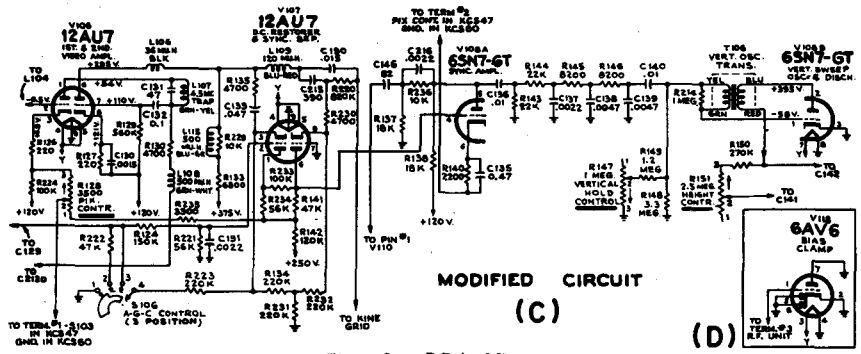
V106
12AU7
1ST. & 2ND. VIDEO AMPL.
+105 V.

V107
12AU7
D.C. RESTORER & SYNC. SEP.

TO TERM #2 PIX CONT. IN KCS47 GND. IN KCS60

V108A
6SN7-GT
SYNC. AMPL.

T106
VERT. OSC. TRANS.

V108B
6SN7-GT
VERT. SWEEP OSC. & DISCH.

TO L104
-2.5V.
+5.4V.
+110V.
L106 36 MH. BLK
C131 47
L107 4.5MC TRAP GRN-YEL
C132 .01
R126 220
R129 560K
R127 220
C130 .0015
R224 100K
R128 2500 PIX CONTR.
+120V.
+120V.
R130 4700
L115 500 MH. BLU-BLK
R228 10K
L108 500 MH. GRN-WHT
R133 6800
R135 4700
C133 .047
L109 120 MH. BLU-RED
C190 .015
C215 390
R220 680K
R221 4700
R235 3900
+375V.
R233 100K
R234 56K
R141 47K
R142 120K
+250V.
R221 56K
C191 .0022
R124 150K
R222 47K
TO C129
TO C213B
R223 220K
R134 220K
R231 220K
R232 220K
S106 A-G-C CONTROL (3 POSITION)
TO TERM #1-S103 IN KCS47 GND. IN KCS60
TO KINE GRID
C146 82
C216 .0022
R236 10K
R137 18K
R138 18K
R140 2200
C135 0.47
+120V.
TO PIN #1 V110
C136 .01
R144 22K
R143 22K
R145 8200
R146 8200
C137 .0022
C138 .0047
C139 .0047
C140 .01
R214 1 MEG.
YEL BLU GRN RED
+395V.
-58V.
R147 1 MEG. VERTICAL HOLD CONTROL
R149 1.2 MEG
R148 3.3 MEG
R150 270K
R151 2.5 MEG HEIGHT CONTR.
TO C142
TO C141

MODIFIED CIRCUIT
(C)

V118
6AV6
BIAS CLAMP
TO TERM. #3 R.F. UNIT
(D)